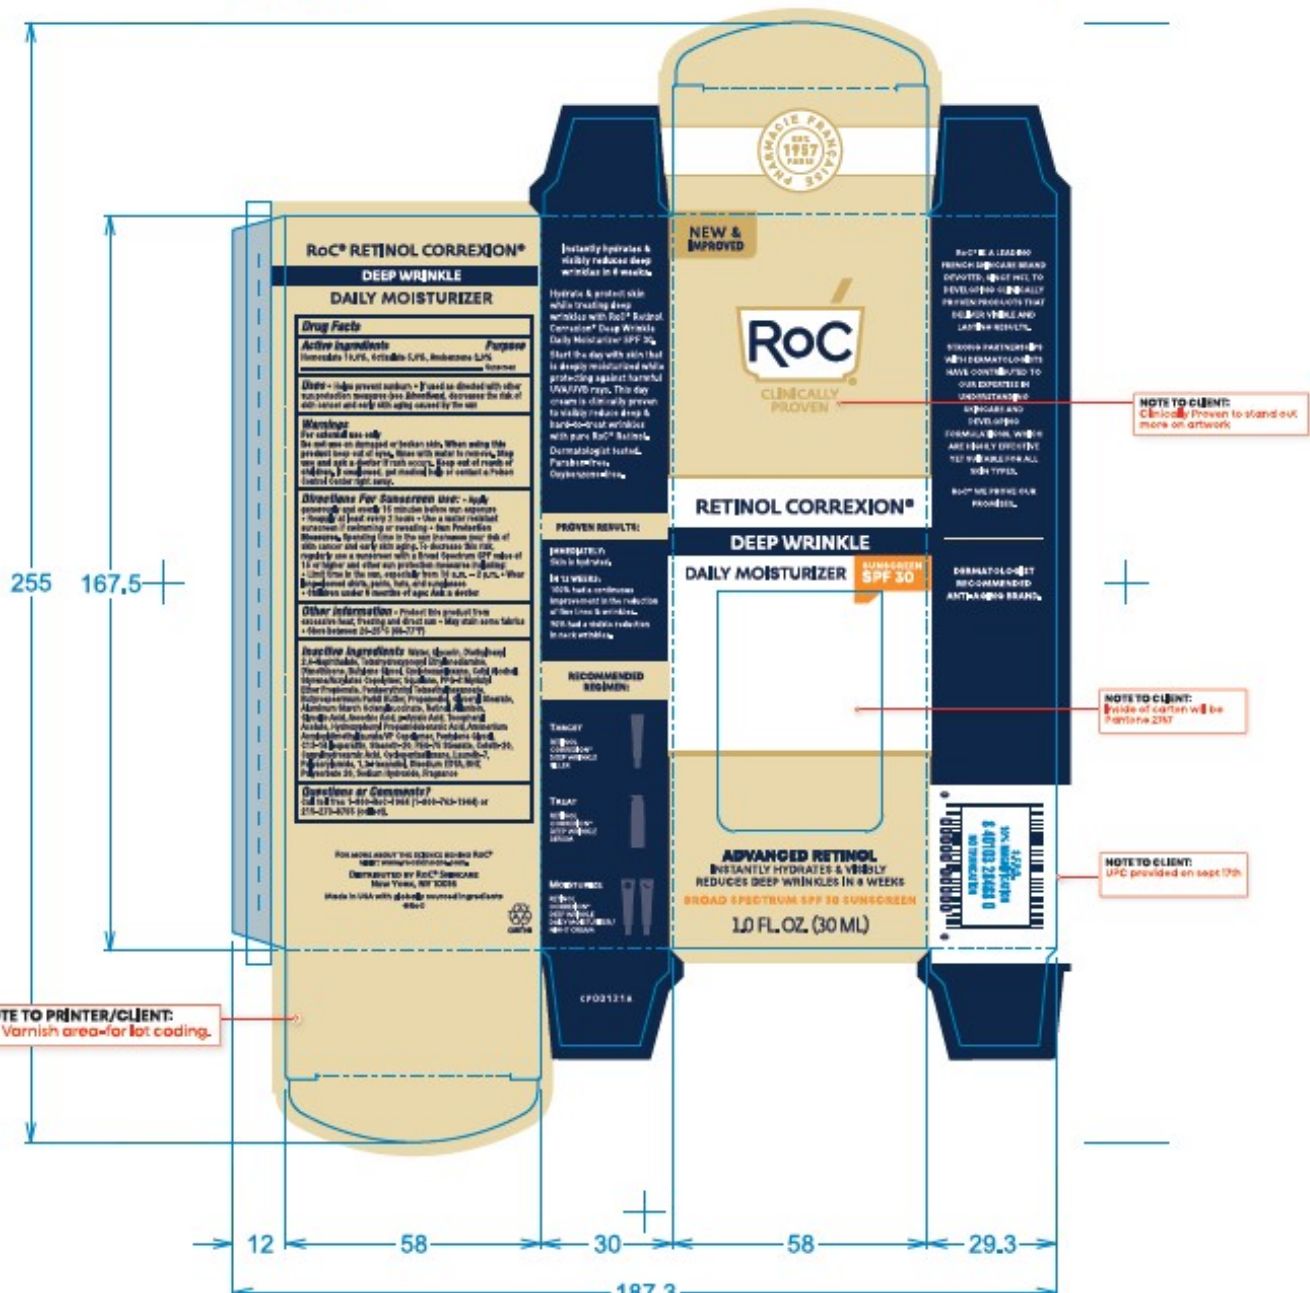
RoC® RETINOL CORREXION®
DEEP WRINKLE
DAILY MOISTURIZER

Drug Facts
Active ingredients Purpose
Homosalate 10.0%, Octisalate 5.0%, Avobenzone 3.0% Sunscreen

Uses • helps prevent sunburn • if used as directed with other sun protection measures (see Directions), decreases the risk of skin cancer and early skin aging caused by the sun

Warnings
For external use only
Do not use on damaged or broken skin. When using this product keep out of eyes. Rinse with water to remove. Stop use and ask a doctor if rash occurs. Keep out of reach of children. If swallowed, get medical help or contact a Poison Control Center right away.

Directions For Sunscreen Use: • apply generously and evenly 15 minutes before sun exposure • reapply at least every 2 hours • Use a water resistant sunscreen if swimming or sweating • Sun Protection Measures. Spending time in the sun increases your risk of skin cancer and early skin aging. To decrease this risk, regularly use a sunscreen with a Broad Spectrum SPF value of 15 or higher and other sun protection measures including: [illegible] • children under 6 months of age: Ask a doctor

Other information • Protect this product from excessive heat, freezing and direct sun • May stain some fabrics • Store between 20-25°C (68-77°F)

Inactive ingredients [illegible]

Questions or Comments?
Call toll free 1-800-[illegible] or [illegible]

FOR MORE ABOUT THE SCIENCE BEHIND RoC® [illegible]
DISTRIBUTED BY RoC® SKINCARE
New York, NY 10036
Made in USA with globally sourced ingredients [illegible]

Instantly hydrates & visibly reduces deep wrinkles in 4 weeks.
Hydrate & protect skin while treating deep wrinkles with RoC® Retinol Correxion® Deep Wrinkle Daily Moisturizer SPF 30.
Start the day with skin that is deeply moisturized while protecting against harmful UVA/UVB rays. This day cream is clinically proven to visibly reduce deep & hard-to-treat wrinkles with pure RoC® Retinol.
Dermatologist tested.
Paraben-free.
Oxybenzone-free.

PROVEN RESULTS:
IMMEDIATELY:
Skin is hydrated.
IN 12 WEEKS:
100% had a continuous improvement in the reduction of fine lines & wrinkles.
96% had a visible reduction in neck wrinkles.

RECOMMENDED REGIMEN:
TARGET
RETINOL CORREXION® DEEP WRINKLE FILLER
TREAT
RETINOL CORREXION® DEEP WRINKLE SERUM
MOISTURIZE
RETINOL CORREXION® DEEP WRINKLE DAILY MOISTURIZER/ NIGHT CREAM

CP03121A

PHARMACIE FRANÇAISE
EST. 1957 PARIS
NEW & IMPROVED
RoC
CLINICALLY PROVEN
RETINOL CORREXION®
DEEP WRINKLE
DAILY MOISTURIZER
SUNSCREEN SPF 30
ADVANCED RETINOL
INSTANTLY HYDRATES & VISIBLY REDUCES DEEP WRINKLES IN 4 WEEKS
BROAD SPECTRUM SPF 30 SUNSCREEN
1.0 FL. OZ. (30 ML)

RoC® IS A LEADING FRENCH SKINCARE BRAND DEVOTED, SINCE 1957, TO DEVELOPING CLINICALLY PROVEN PRODUCTS THAT DELIVER VISIBLE AND LASTING RESULTS.
STRONG PARTNERSHIPS WITH DERMATOLOGISTS HAVE CONTRIBUTED TO OUR EXPERTISE IN UNDERSTANDING SKINCARE AND DEVELOPING FORMULATIONS, WHICH ARE HIGHLY EFFECTIVE YET SUITABLE FOR ALL SKIN TYPES.
RoC® WE PROVE OUR PROMISES.
DERMATOLOGIST RECOMMENDED ANTI-AGING BRAND.

NOTE TO CLIENT:
Clinically Proven to stand out more on artwork
NOTE TO CLIENT:
Inside of carton will be Pantone 2767
NOTE TO CLIENT:
UPC provided on sept 17th
TE TO PRINTER/CLIENT:
Varnish area-for lot coding.

255
167.5
12
58
30
58
29.3
187.3